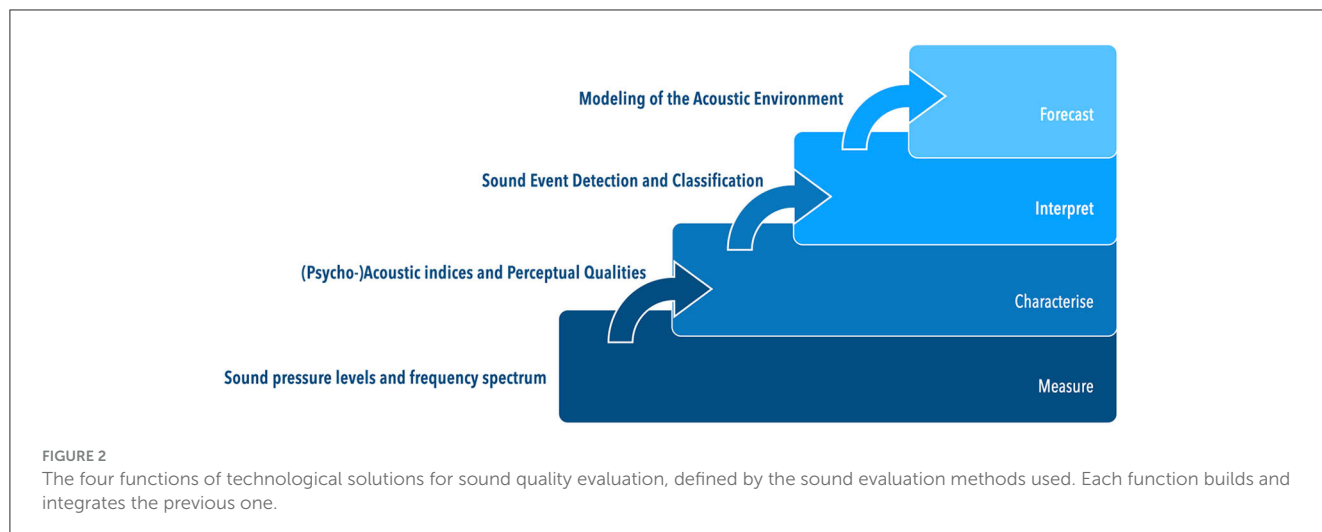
Modeling of the Acoustic Environment

Forecast

Sound Event Detection and Classification

Interpret

(Psycho-)Acoustic indices and Perceptual Qualities

Characterise

Sound pressure levels and frequency spectrum

Measure

FIGURE 2
The four functions of technological solutions for sound quality evaluation, defined by the sound evaluation methods used. Each function builds and integrates the previous one.